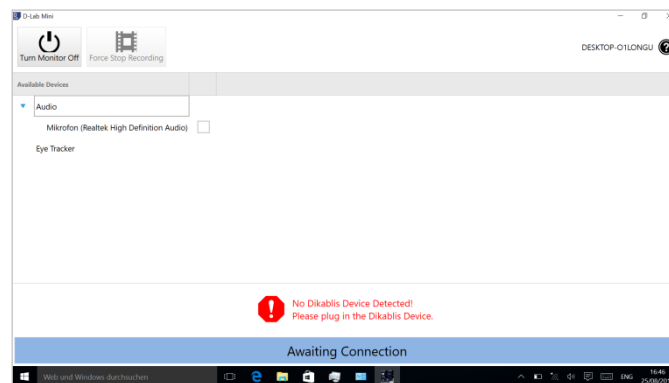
D-Lab Mini

Turn Monitor Off

Force Stop Recording

DESKTOP-O1LONGU

Available Devices

Audio

Mikrofon (Realtek High Definition Audio)

Eye Tracker

No Dikablis Device Detected!
Please plug in the Dikablis Device.

Awaiting Connection

Web und Windows durchsuchen

ENG

16:46
25/06/20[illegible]